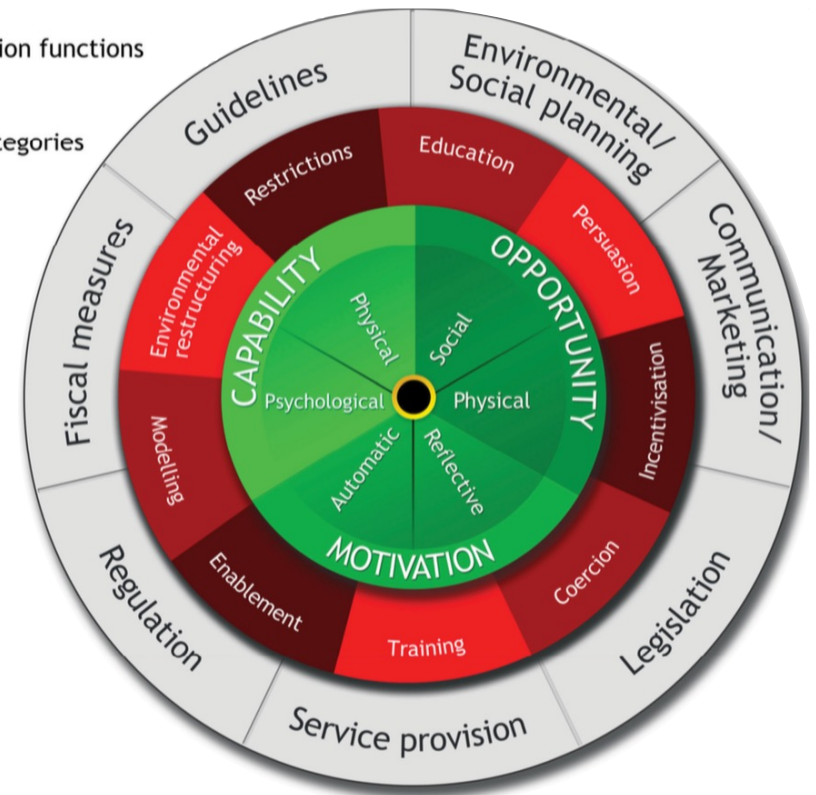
ion functions

tegories

Guidelines

Environmental/ Social planning

Communication/ Marketing

Legislation

Service provision

Regulation

Fiscal measures

Restrictions

Education

Persuasion

Incentivisation

Coercion

Training

Enablement

Modelling

Environmental restructuring

CAPABILITY

OPPORTUNITY

MOTIVATION

Physical

Social

Psychological

Physical

Automatic

Reflective